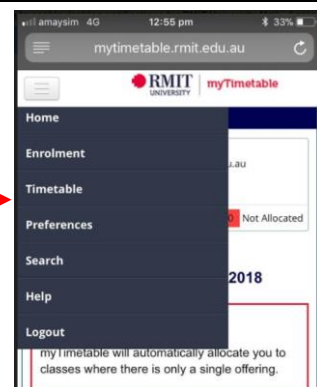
amaysim 4G 12:55 pm 33%

mytimetable.rmit.edu.au

RMIT UNIVERSITY | myTimetable

Home

Enrolment

Timetable

Preferences

Search

Help

Logout

u.au

0 Not Allocated

2018

myTimetable will automatically allocate you to classes where there is only a single offering.